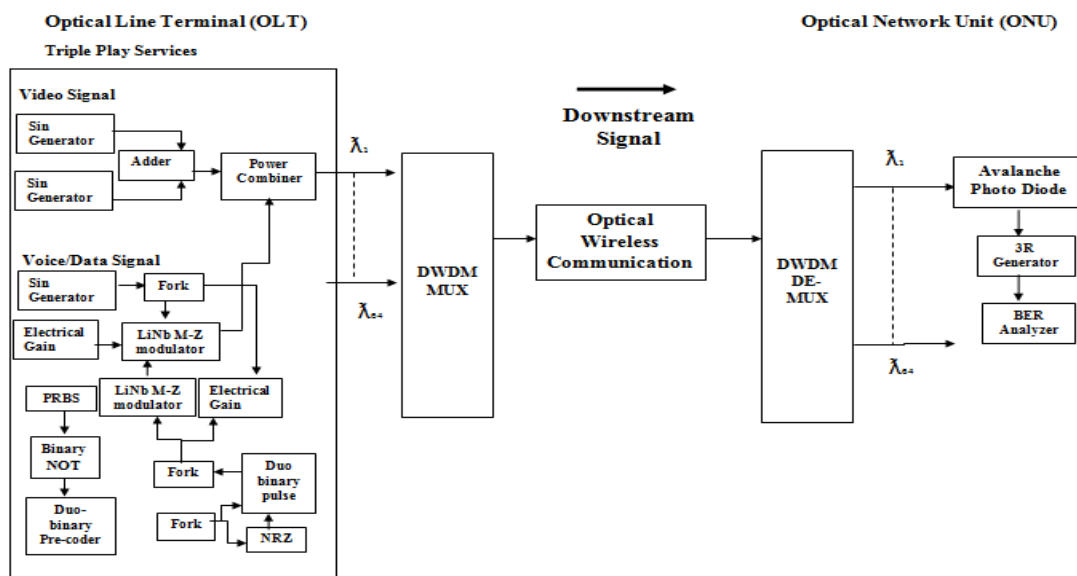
Optical Line Terminal (OLT)

Optical Network Unit (ONU)

Triple Play Services

Video Signal

Sin Generator

Adder

Power Combiner

Sin Generator

Voice/Data Signal

Sin Generator

Fork

Electrical Gain

LiNb M-Z modulator

PRBS

LiNb M-Z modulator

Electrical Gain

Binary NOT

Fork

Duo binary pulse

Duo-binary Pre-coder

Fork

NRZ

$\lambda_1$

$\lambda_{64}$

DWDM MUX

Downstream Signal

Optical Wireless Communication

DWDM DE-MUX

$\lambda_1$

$\lambda_{64}$

Avalanche Photo Diode

3R Generator

BER Analyzer